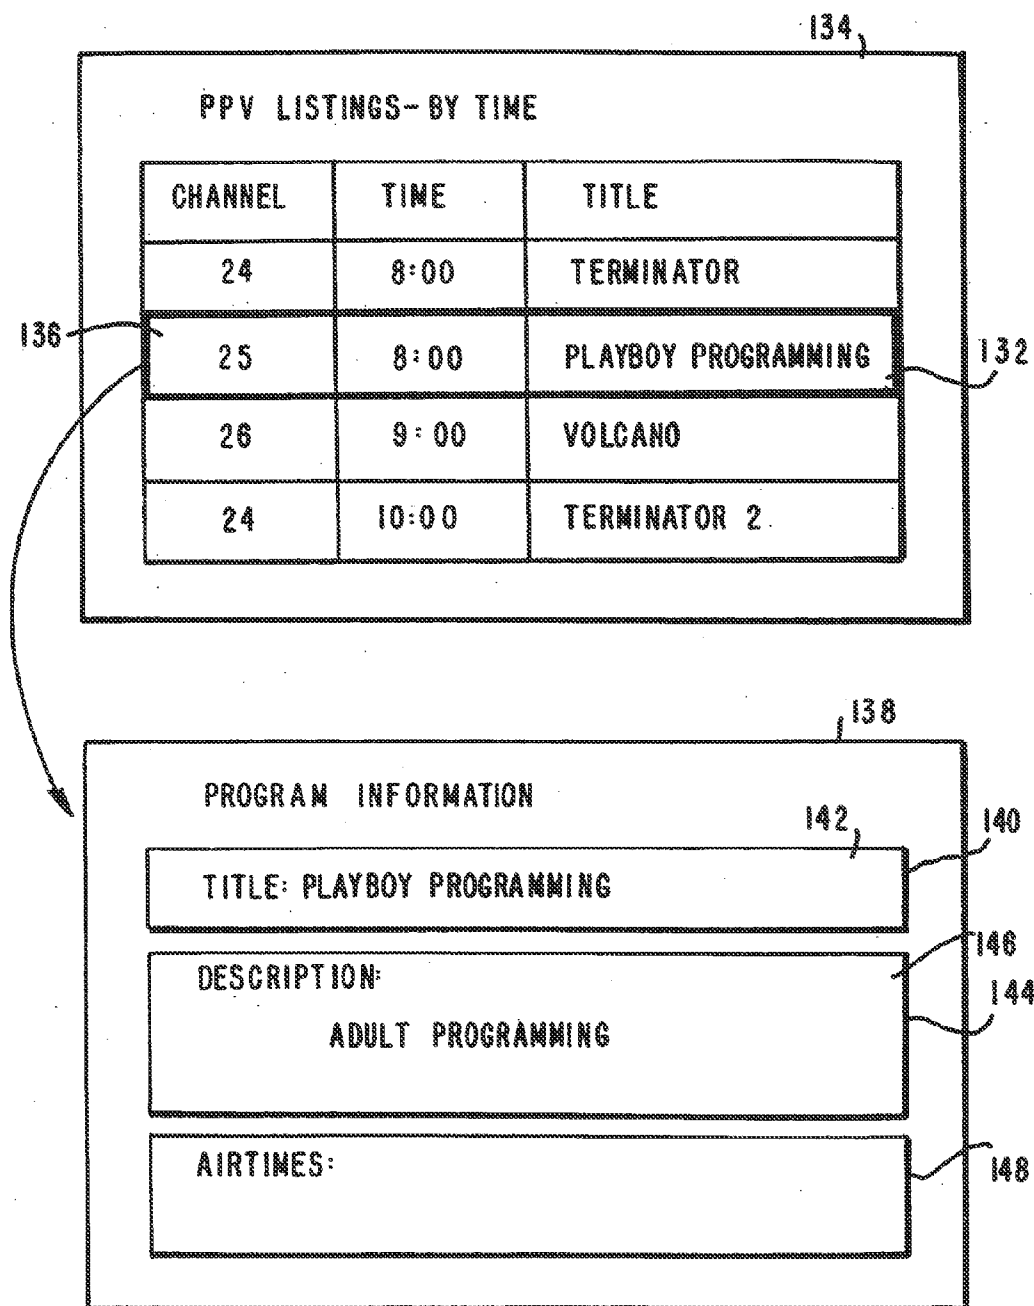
134

PPV LISTINGS-BY TIME

| CHANNEL | TIME | TITLE |
|---|---|---|
| 24 | 8:00 | TERMINATOR |
| 25 | 8:00 | PLAYBOY PROGRAMMING |
| 26 | 9:00 | VOLCANO |
| 24 | 10:00 | TERMINATOR 2 |

136
132

138

PROGRAM INFORMATION

142
140

TITLE: PLAYBOY PROGRAMMING

146
144

DESCRIPTION:
ADULT PROGRAMMING

AIRTIMES:

148